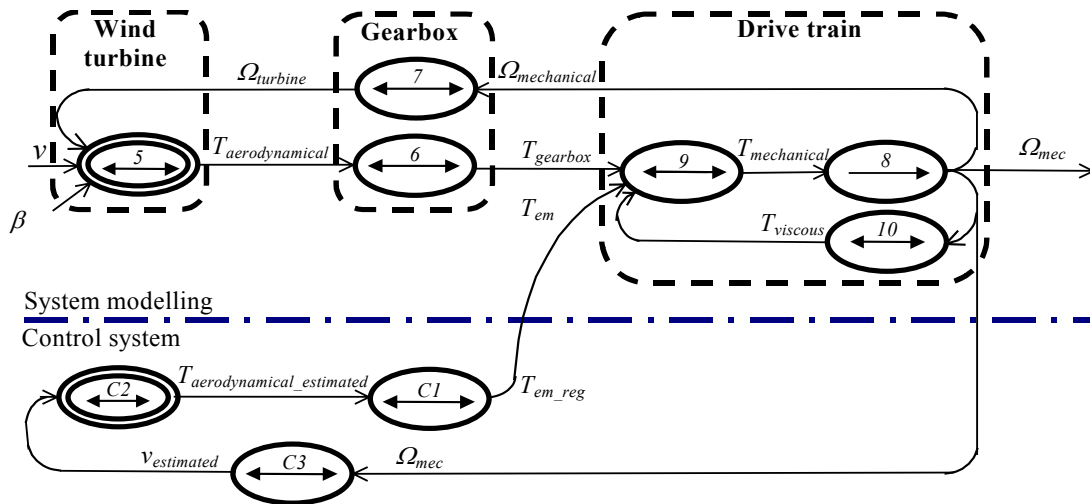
Wind turbine

Gearbox

Drive train

$\Omega_{turbine}$

7

$\Omega_{mechanical}$

$v$

5

$T_{aerodynamical}$

6

$T_{gearbox}$

9

$T_{mechanical}$

8

$\Omega_{mec}$

$\beta$

$T_{em}$

$T_{viscous}$

10

System modelling

Control system

C2

$T_{aerodynamical\_estimated}$

C1

$T_{em\_reg}$

$v_{estimated}$

C3

$\Omega_{mec}$